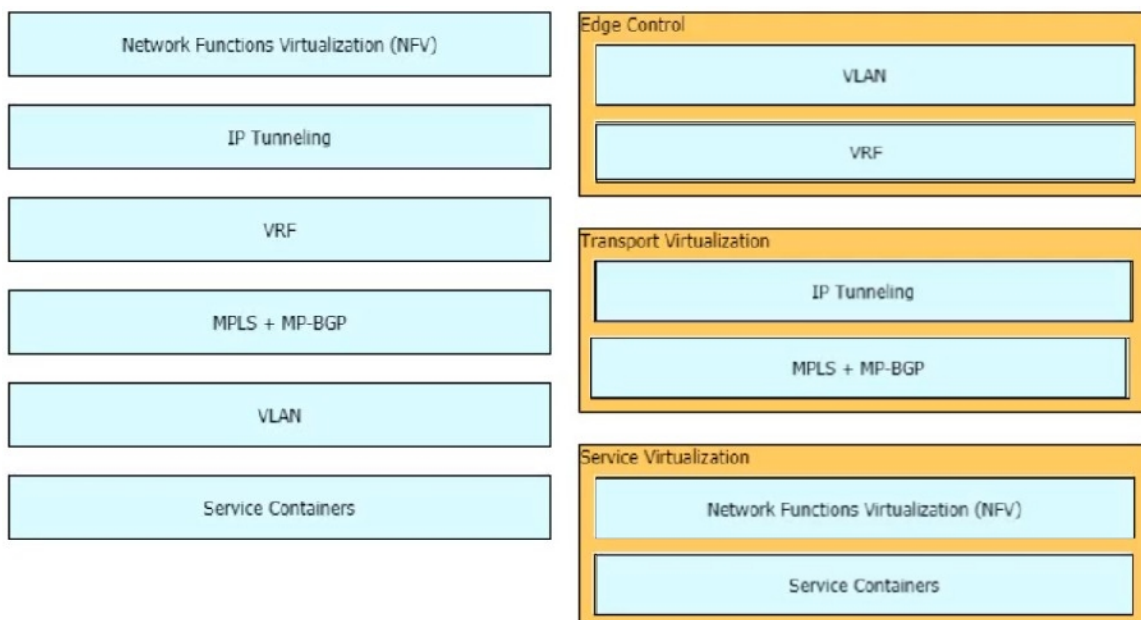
Network Functions Virtualization (NFV)

IP Tunneling

VRF

MPLS + MP-BGP

VLAN

Service Containers

Edge Control

VLAN

VRF

Transport Virtualization

IP Tunneling

MPLS + MP-BGP

Service Virtualization

Network Functions Virtualization (NFV)

Service Containers